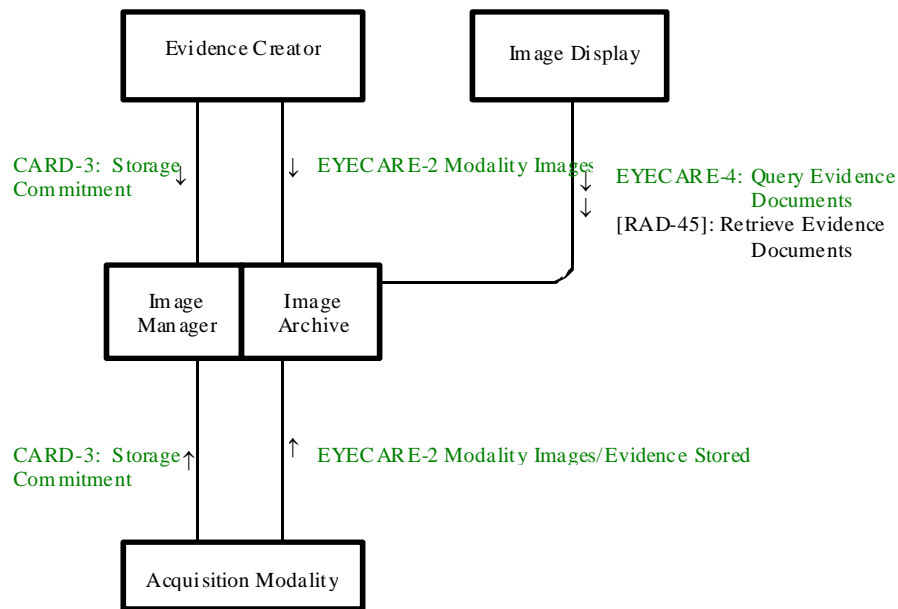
Evidence Creator

Image Display

CARD-3: Storage Commitment ↓

↓ EYECARE-2 Modality Images

↓ EYECARE-4: Query Evidence Documents

↓ [RAD-45]: Retrieve Evidence Documents

Image Manager

Image Archive

CARD-3: Storage Commitment ↑

↑ EYECARE-2 Modality Images/Evidence Stored

Acquisition Modality